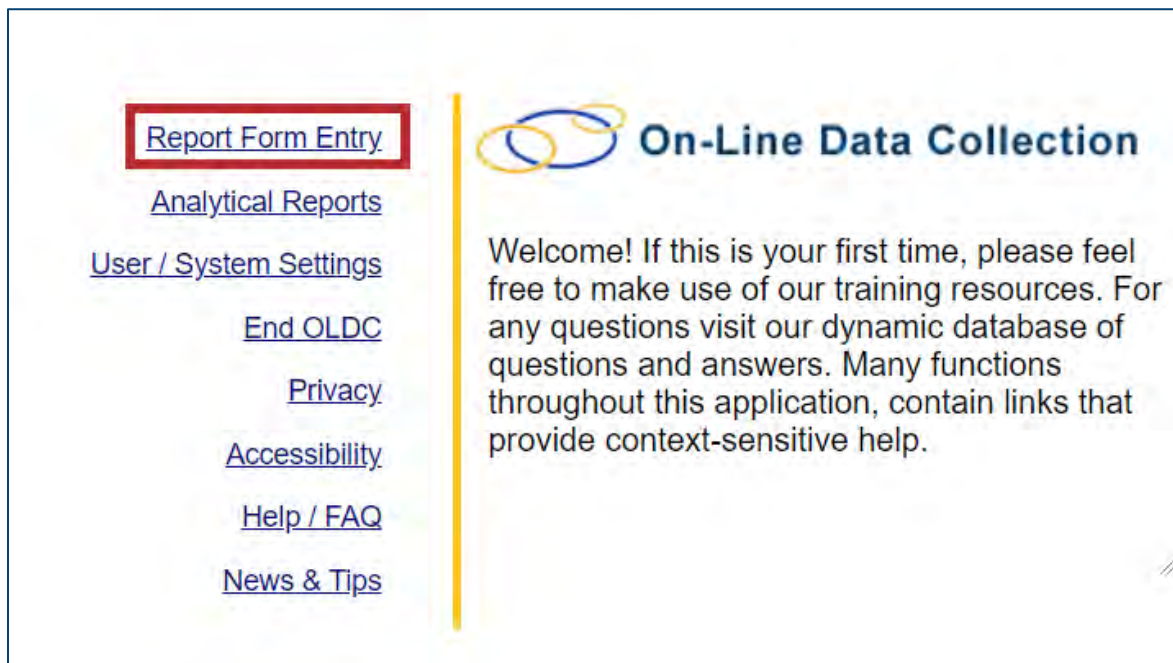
Report Form Entry

Analytical Reports

User / System Settings

End OLDC

Privacy

Accessibility

Help / FAQ

News & Tips

On-Line Data Collection

Welcome! If this is your first time, please feel free to make use of our training resources. For any questions visit our dynamic database of questions and answers. Many functions throughout this application, contain links that provide context-sensitive help.